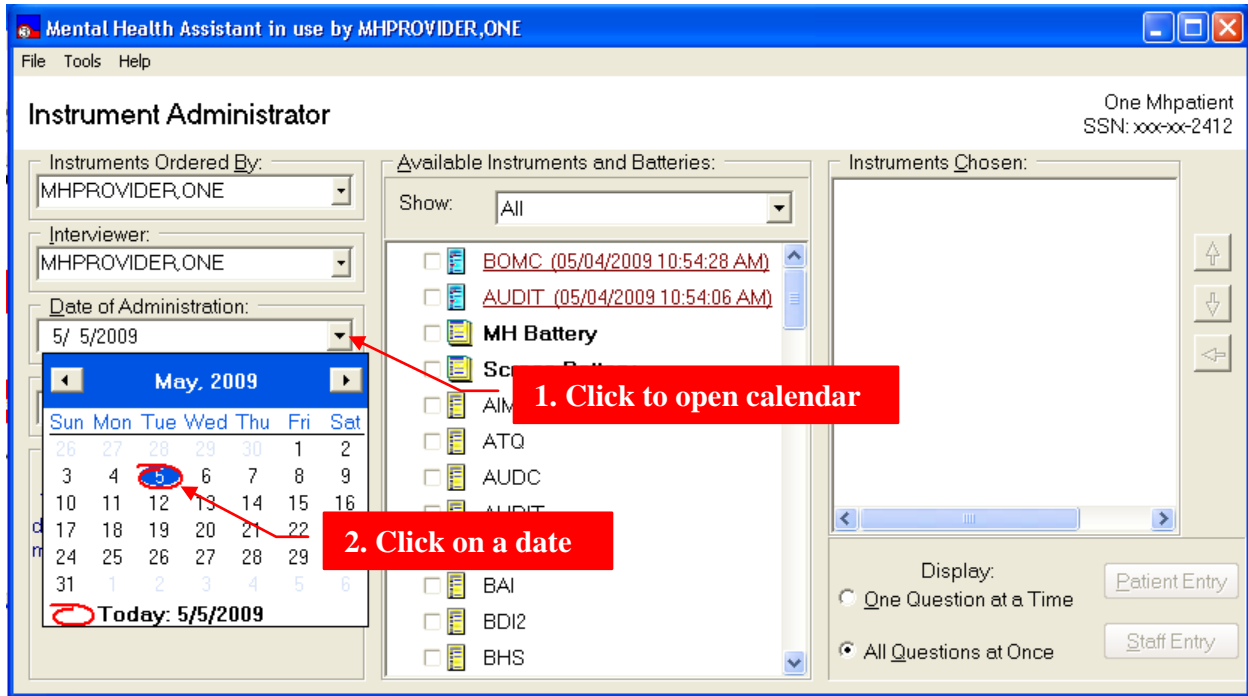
Mental Health Assistant in use by MHPROVIDER,ONE

File Tools Help

Instrument Administrator

One Mhpatient
SSN: xxx-xx-2412

Instruments Ordered By:
MHPROVIDER,ONE

Interviewer:
MHPROVIDER,ONE

Date of Administration:
5/ 5/2009

May, 2009

| Sun | Mon | Tue | Wed | Thu | Fri | Sat |
|---|---|---|---|---|---|---|
| 26 | 27 | 28 | 29 | 30 | 1 | 2 |
| 3 | 4 | 5 | 6 | 7 | 8 | 9 |
| 10 | 11 | 12 | 13 | 14 | 15 | 16 |
| 17 | 18 | 19 | 20 | 21 | 22 | |
| 24 | 25 | 26 | 27 | 28 | 29 | |
| 31 | 1 | 2 | 3 | 4 | 5 | 6 |

Today: 5/5/2009

Available Instruments and Batteries:
Show: All

BOMC (05/04/2009 10:54:28 AM)
AUDIT (05/04/2009 10:54:06 AM)
MH Battery
Sc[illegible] B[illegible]
AIM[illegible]
ATQ
AUDC
AUDIT
BAI
BDI2
BHS

1. Click to open calendar

2. Click on a date

Instruments Chosen:

Display:
One Question at a Time
All Questions at Once

Patient Entry
Staff Entry